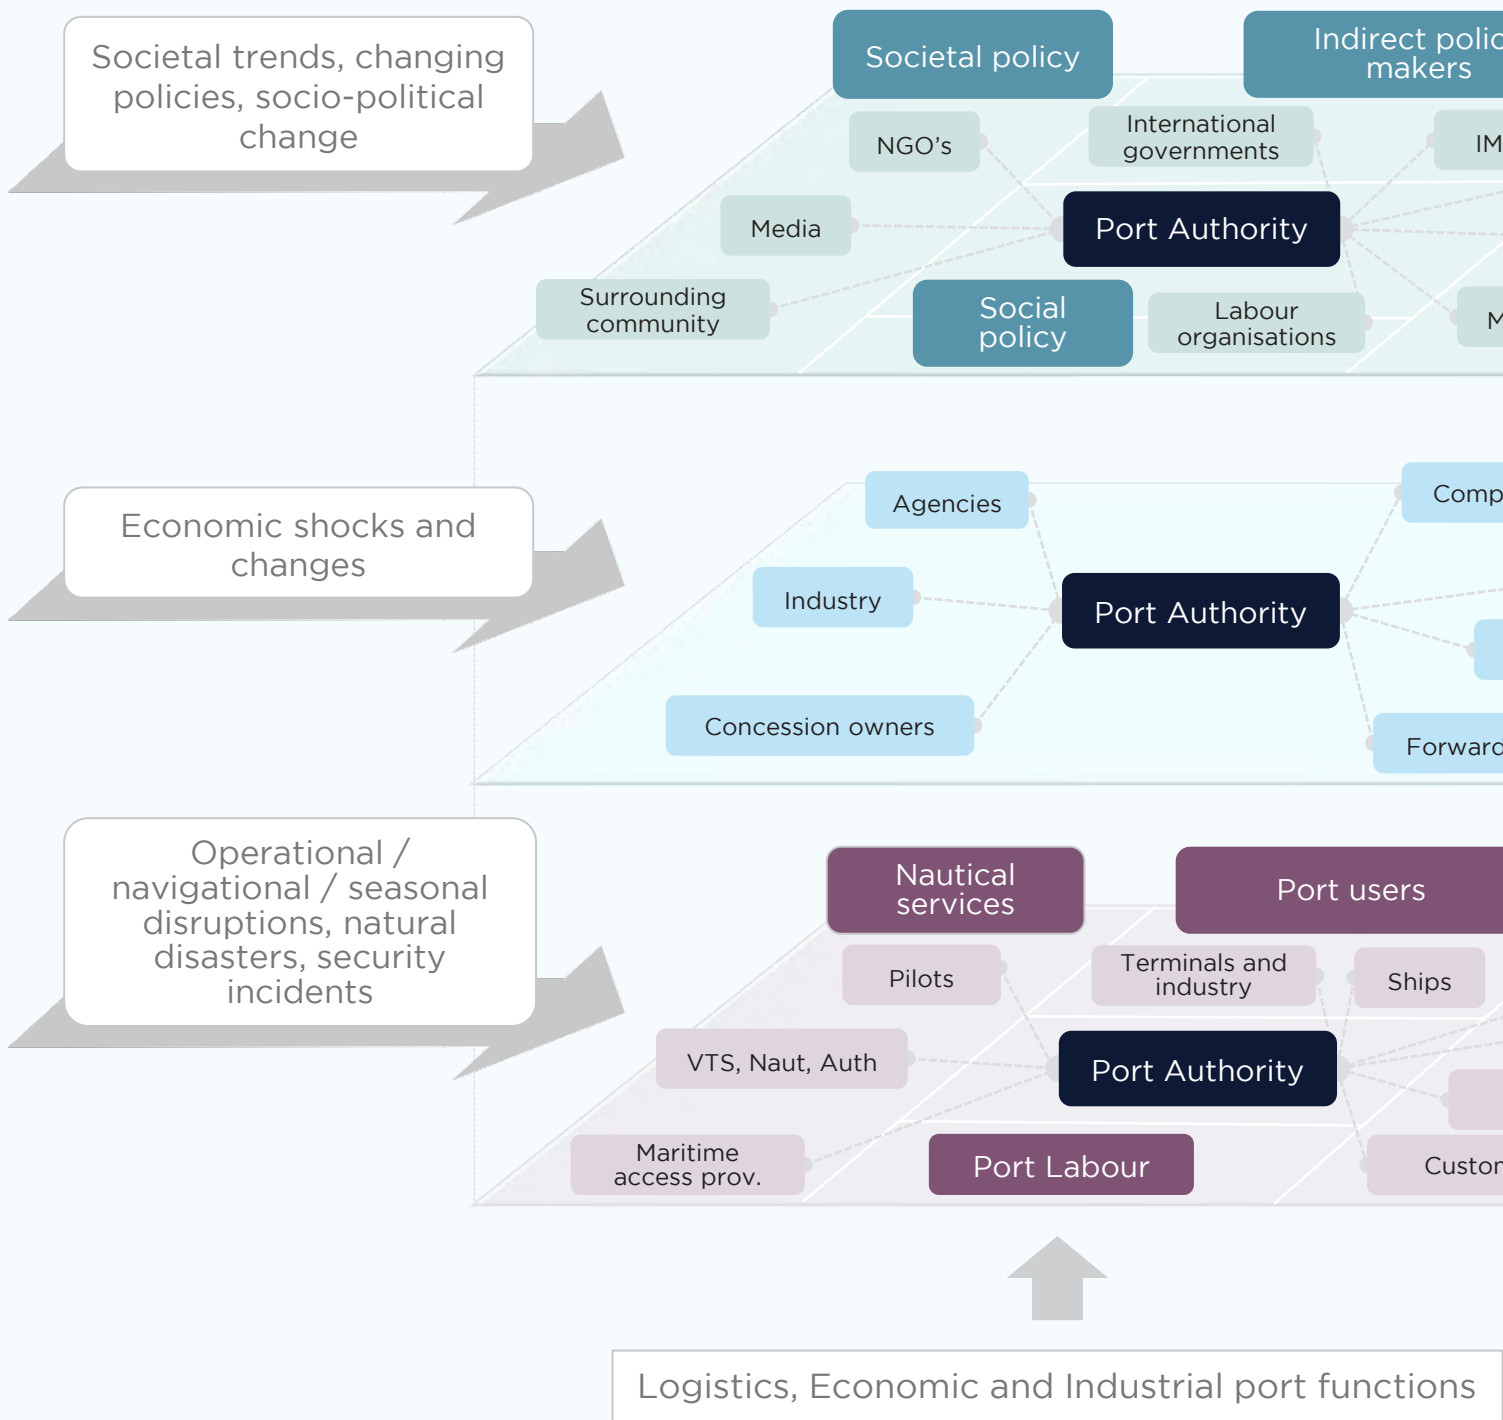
Societal trends, changing policies, socio-political change

Societal policy

Indirect polic makers

NGO's

International governments

IM

Media

Port Authority

Surrounding community

Social policy

Labour organisations

M

Economic shocks and changes

Agencies

Comp

Industry

Port Authority

Concession owners

Forward

Operational / navigational / seasonal disruptions, natural disasters, security incidents

Nautical services

Port users

Pilots

Terminals and industry

Ships

VTS, Naut, Auth

Port Authority

Maritime access prov.

Port Labour

Custon

Logistics, Economic and Industrial port functions